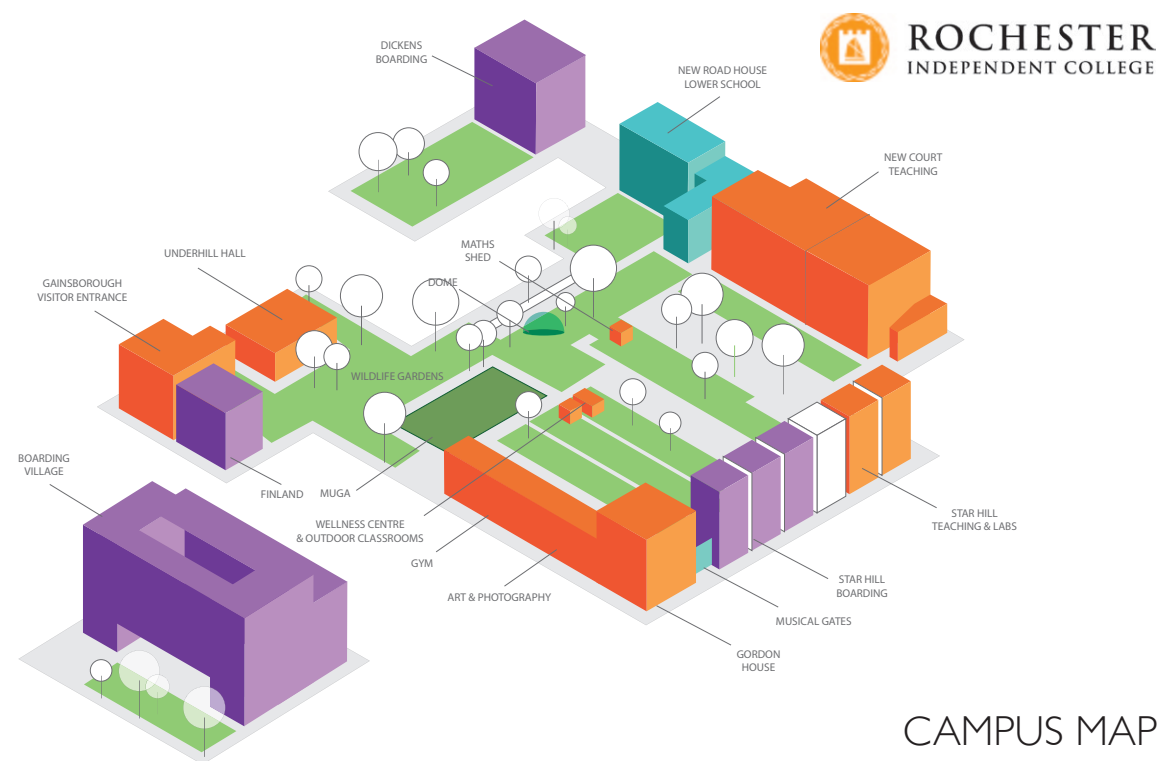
ROCHESTER
INDEPENDENT COLLEGE

DICKENS BOARDING

NEW ROAD HOUSE LOWER SCHOOL

NEW COURT TEACHING

MATHS SHED

UNDERHILL HALL

DOME

GAINSBOROUGH VISITOR ENTRANCE

WILDLIFE GARDENS

BOARDING VILLAGE

FINLAND

MUGA

WELLNESS CENTRE & OUTDOOR CLASSROOMS

GYM

ART & PHOTOGRAPHY

STAR HILL TEACHING & LABS

STAR HILL BOARDING

MUSICAL GATES

GORDON HOUSE

CAMPUS MAP